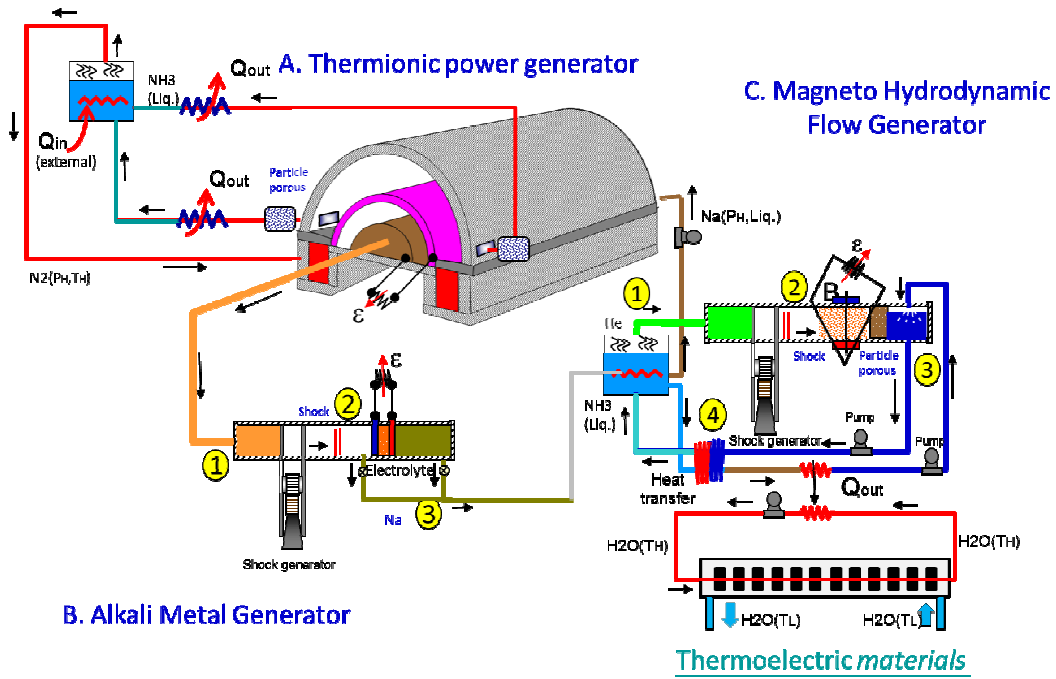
A. Thermionic power generator

C. Magneto Hydrodynamic Flow Generator

NH3 (Liq.)

$Q_{out}$

$Q_{in}$ (external)

$Q_{out}$

Particle porous

N2($P_H$,$T_H$)

ε

Na($P_H$,Liq.)

1

2

B

ε

He

Shock

Particle porous

3

NH3 (Liq.)

4

Pump

Pump

Shock generator

ε

Shock

2

1

Electrolyte

3

Na

Shock generator

Heat transfer

$Q_{out}$

H2O($T_H$)

H2O($T_H$)

H2O($T_L$)

H2O($T_L$)

B. Alkali Metal Generator

Thermoelectric materials